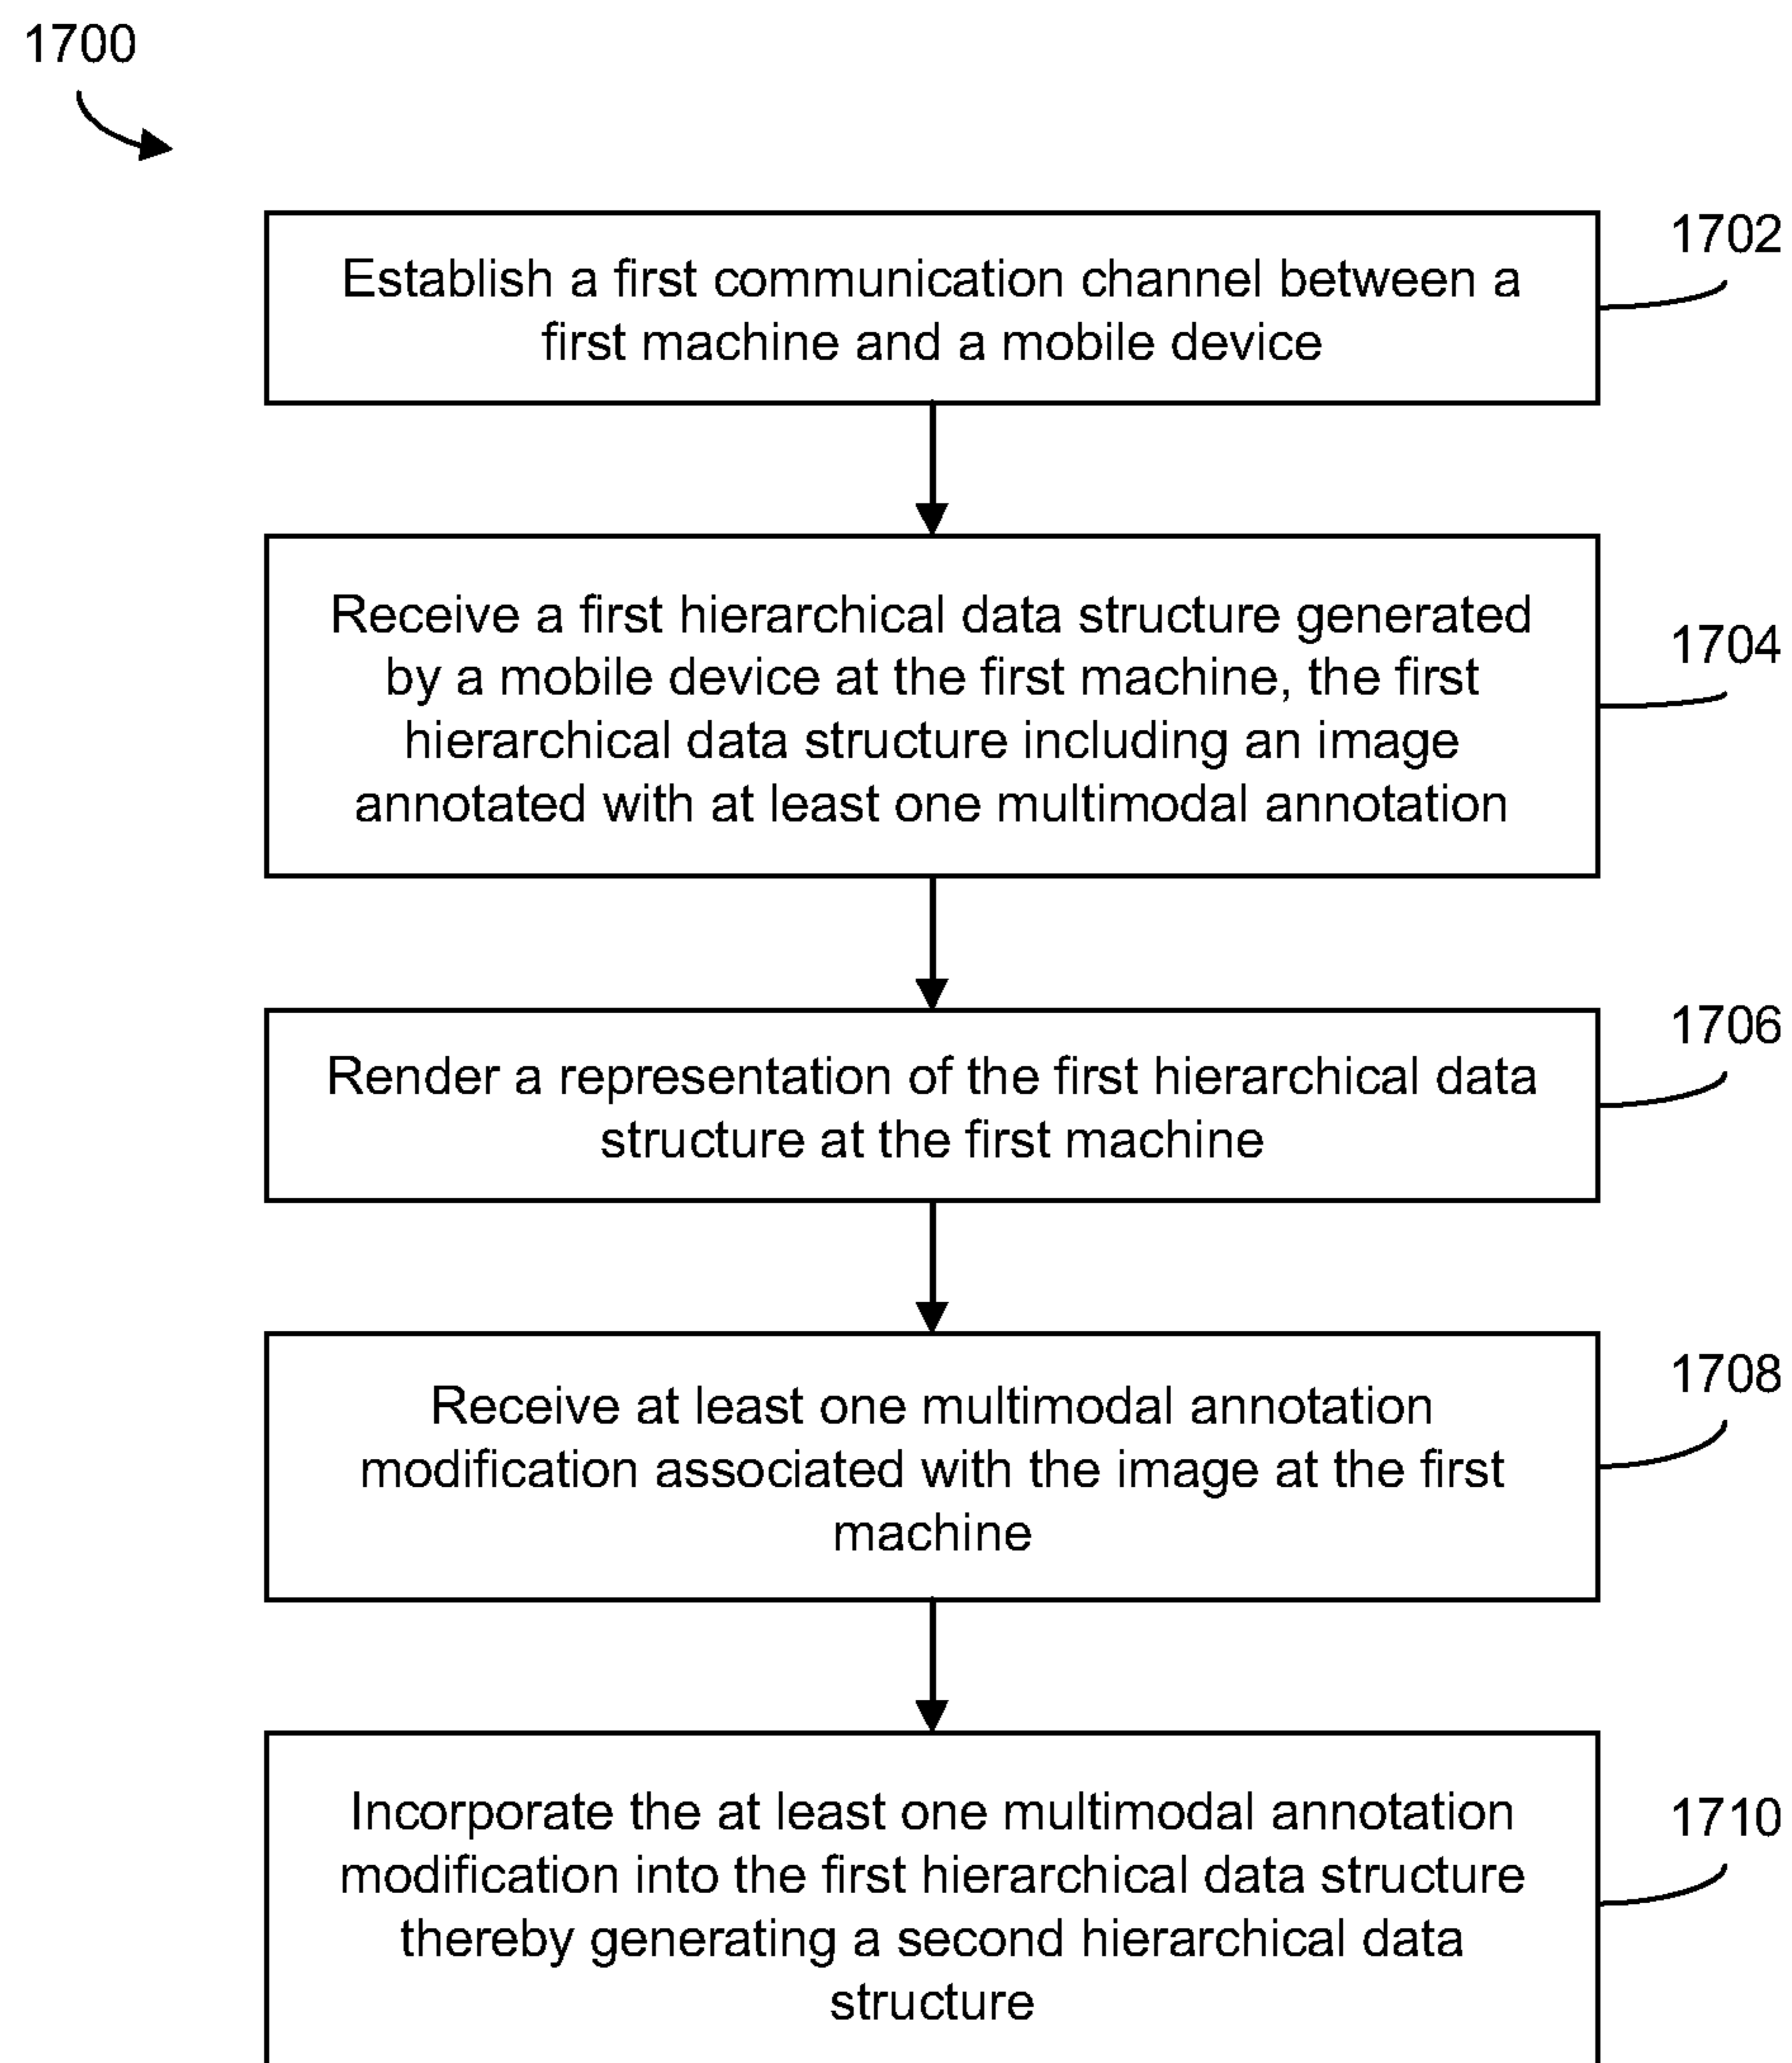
1700

Establish a first communication channel between a first machine and a mobile device

1702

Receive a first hierarchical data structure generated by a mobile device at the first machine, the first hierarchical data structure including an image annotated with at least one multimodal annotation

1704

Render a representation of the first hierarchical data structure at the first machine

1706

Receive at least one multimodal annotation modification associated with the image at the first machine

1708

Incorporate the at least one multimodal annotation modification into the first hierarchical data structure thereby generating a second hierarchical data structure

1710